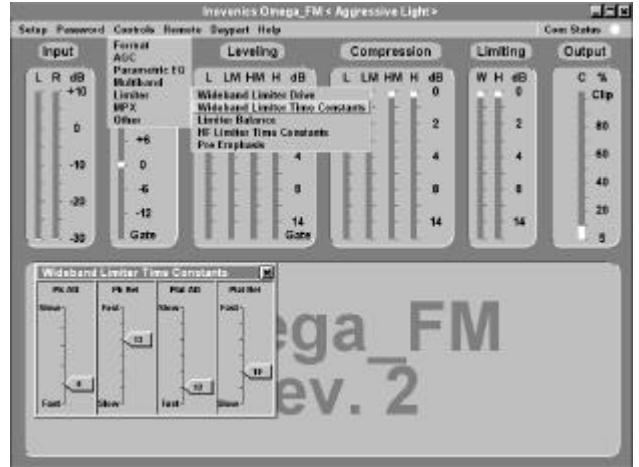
Inovonics Omega_FM < Aggressive Light >

Setup Password Controls Remote Dayport Help

Com Status

Input

L R dB

+10

0

-10

-20

-30

Format
AGC
Parametric EQ
Multiband
Limiter
MPX
Other

+6

0

-6

-12

Gate

Leveling

L LM HM H dB

Wideband Limiter Drive
Wideband Limiter Time Constants
Limiter Balance
HF Limiter Time Constants
Pre Emphasis

4

8

14

Gate

Compression

L LM HM H dB

0

2

4

8

14

Limiting

W H dB

0

2

4

8

14

Output

C %

Clip

80

60

40

20

0

Wideband Limiter Time Constants

Pk Att

Slow

Fast

Pk Rel

Fast

Slow

Plat Att

Slow

Fast

Plat Rel

Fast

Slow

ega_FM

ev. 2